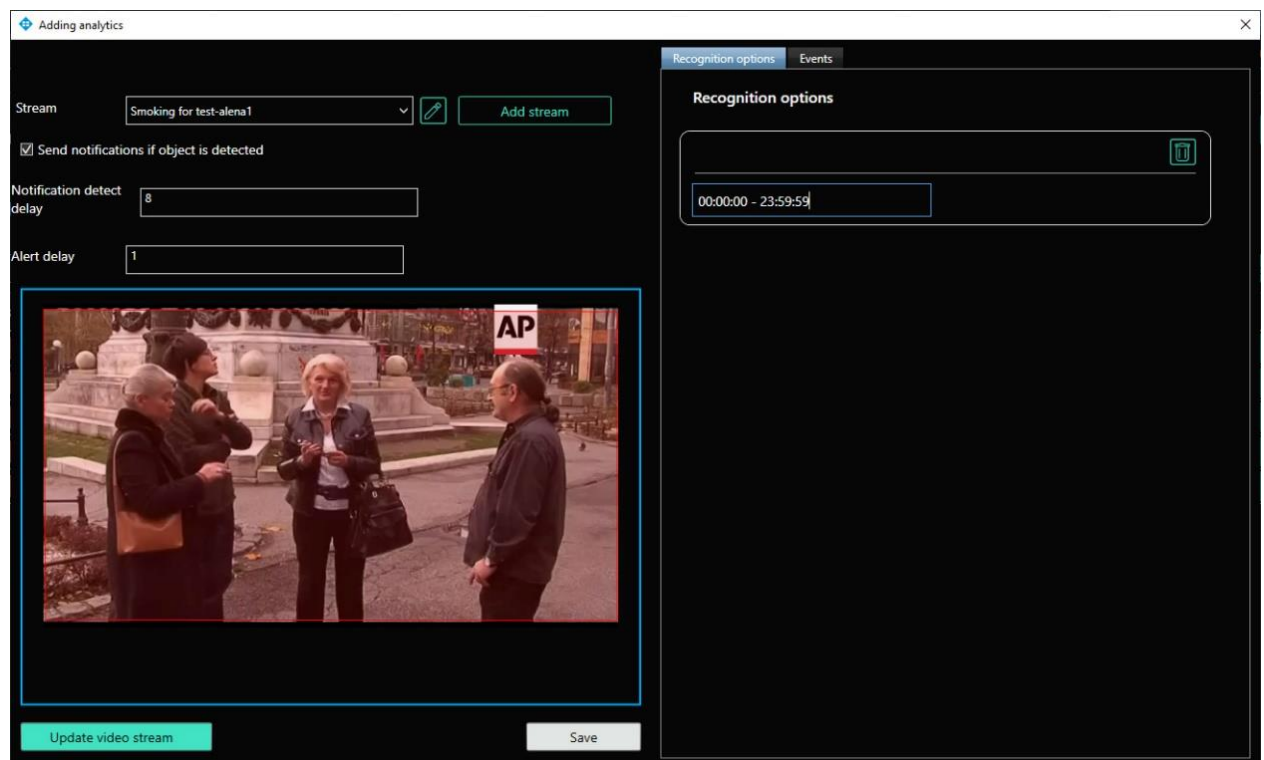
Adding analytics

×

Stream

Smoking for test-alena1

Add stream

☑ Send notifications if object is detected

Notification detect delay

8

Alert delay

1

AP

Update video stream

Save

Recognition options

Events

Recognition options

00:00:00 - 23:59:59